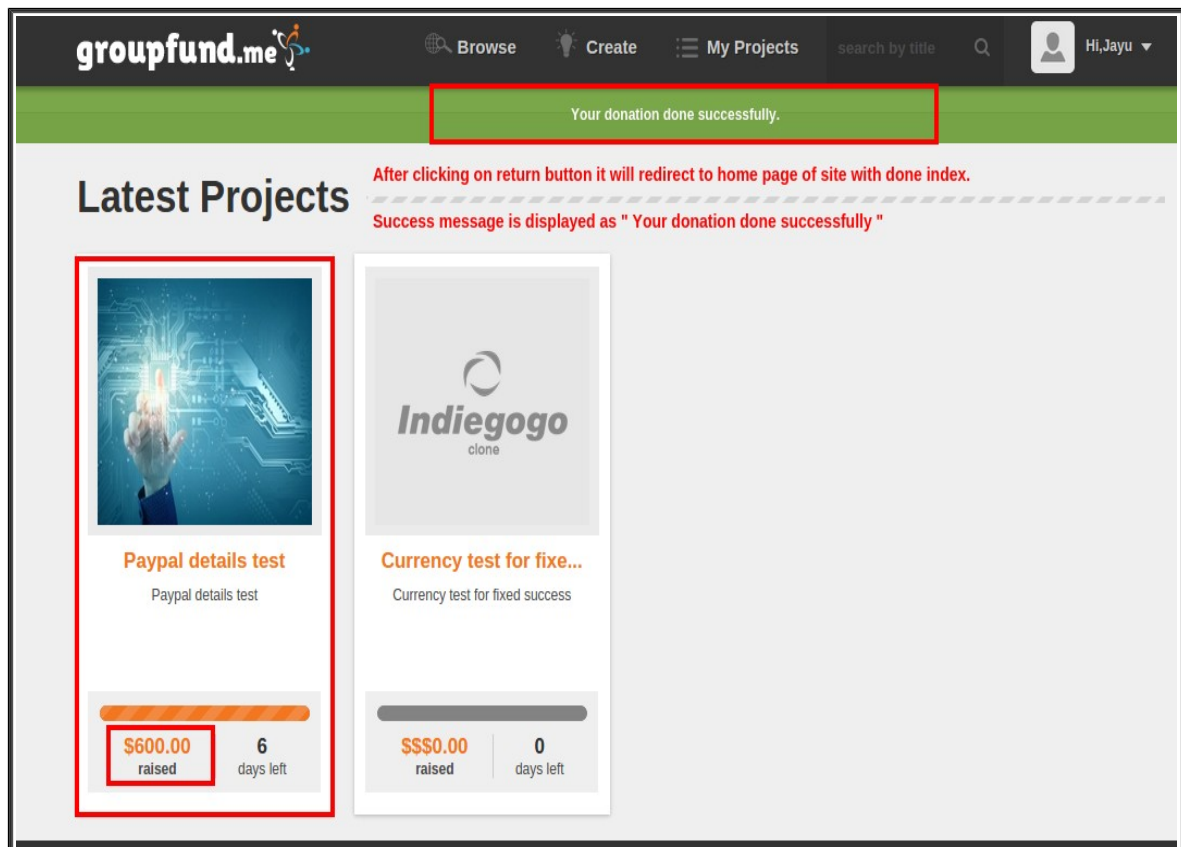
groupfund.me

Browse

Create

My Projects

search by title

Hi,Jayu

Your donation done successfully.

Latest Projects

After clicking on return button it will redirect to home page of site with done index.

Success message is displayed as " Your donation done successfully "

Paypal details test

Paypal details test

$600.00
raised

6
days left

Indiegogo
clone

Currency test for fixe...

Currency test for fixed success

$$$0.00
raised

0
days left